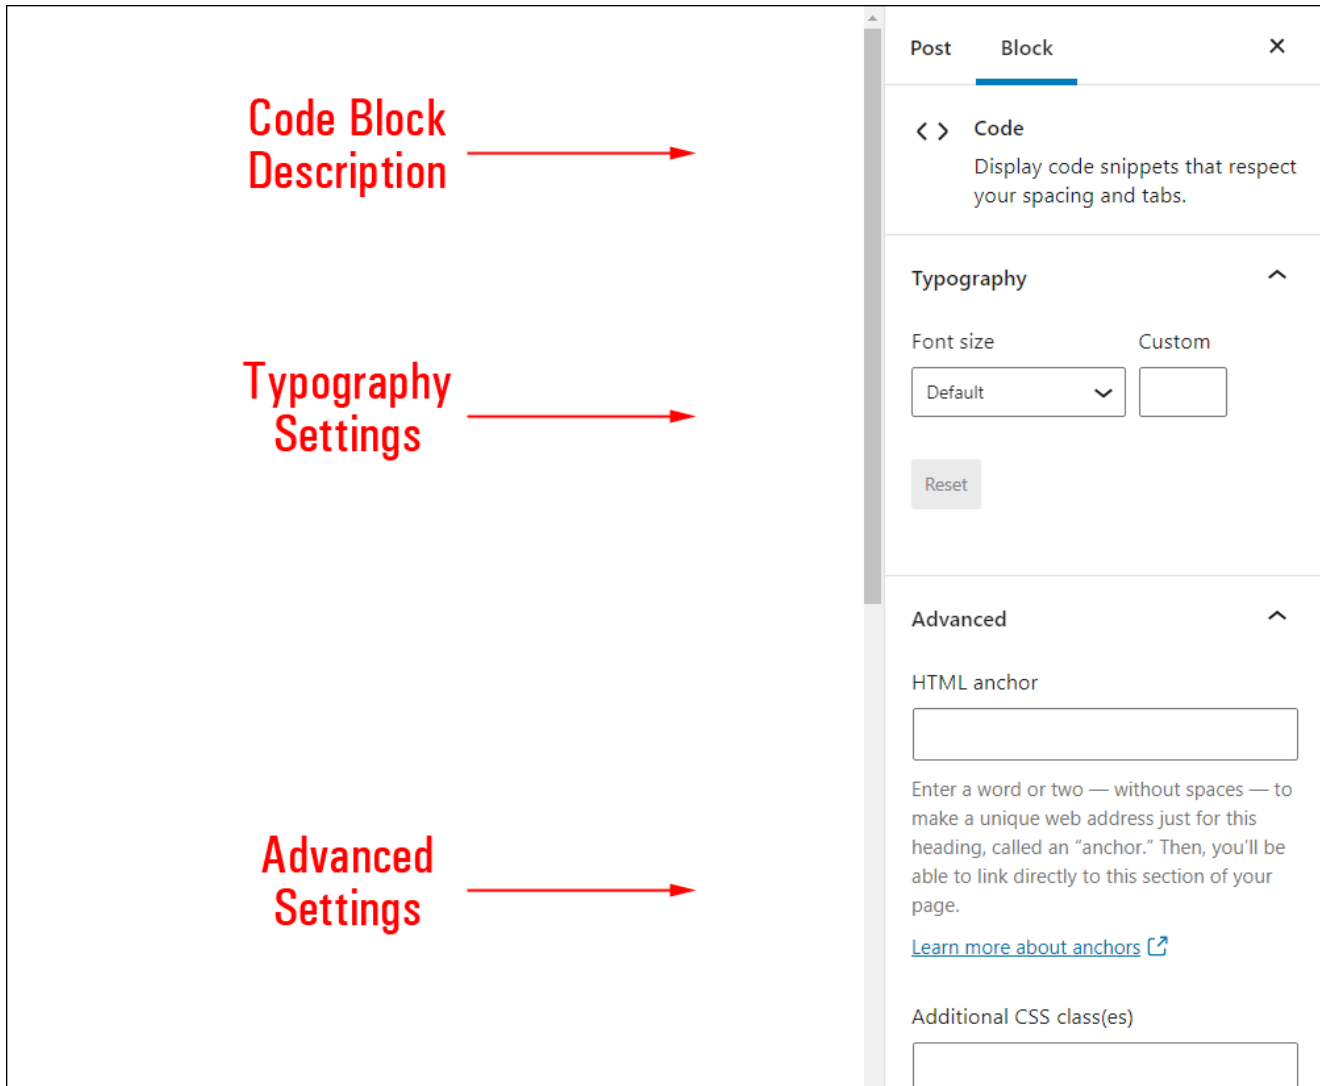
Code Block Description

Typography Settings

Advanced Settings

Post Block ×

Code

Display code snippets that respect your spacing and tabs.

Typography

Font size

Custom

Default

Reset

Advanced

HTML anchor

Enter a word or two — without spaces — to make a unique web address just for this heading, called an "anchor." Then, you'll be able to link directly to this section of your page.

Learn more about anchors

Additional CSS class(es)